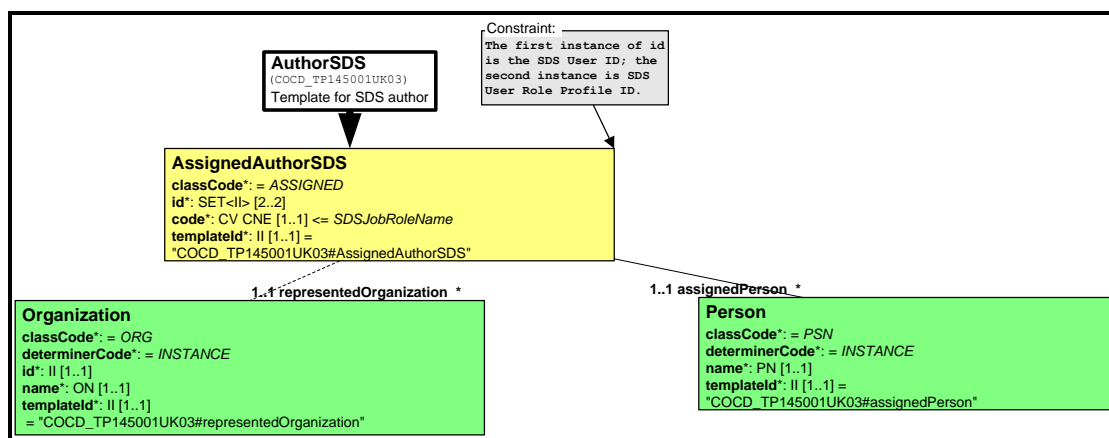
AuthorSDS
(COCD_TP145001UK03)
Template for SDS author

Constraint:
The first instance of id is the SDS User ID; the second instance is SDS User Role Profile ID.

AssignedAuthorSDS
classCode*: = ASSIGNED
id*: SET<II> [2..2]
code*: CV CNE [1..1] <= SDSJobRoleName
templateId*: II [1..1] = "COCD_TP145001UK03#AssignedAuthorSDS"

1..1 representedOrganization *

1..1 assignedPerson *

Organization
classCode*: = ORG
determinerCode*: = INSTANCE
id*: II [1..1]
name*: ON [1..1]
templateId*: II [1..1] = "COCD_TP145001UK03#representedOrganization"

Person
classCode*: = PSN
determinerCode*: = INSTANCE
name*: PN [1..1]
templateId*: II [1..1] = "COCD_TP145001UK03#assignedPerson"